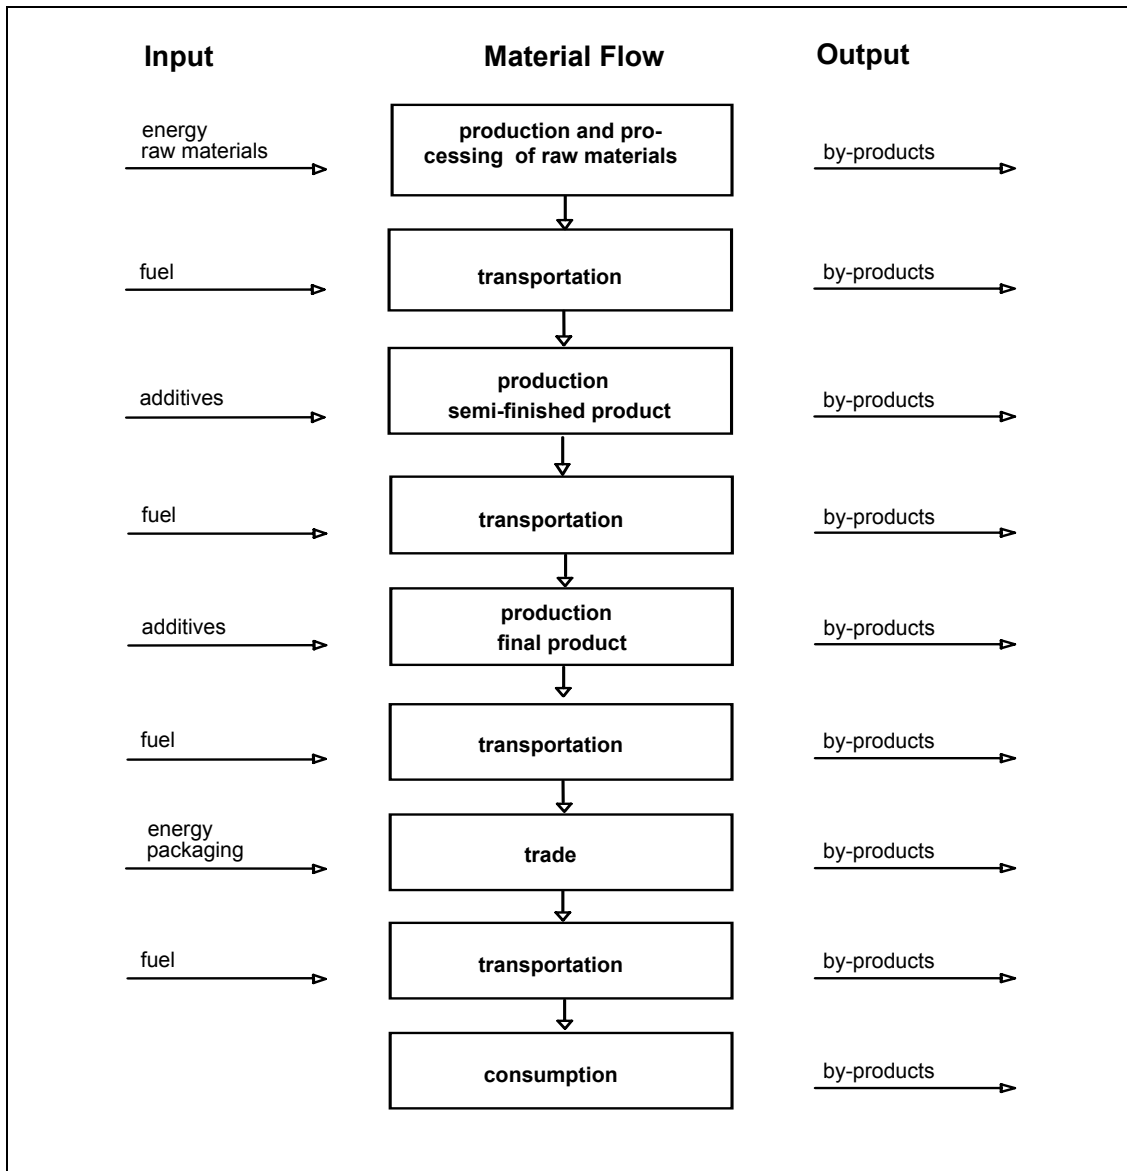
Input

Material Flow

Output

energy
raw materials

production and processing of raw materials

by-products

fuel

transportation

by-products

additives

production
semi-finished product

by-products

fuel

transportation

by-products

additives

production
final product

by-products

fuel

transportation

by-products

energy
packaging

trade

by-products

fuel

transportation

by-products

consumption

by-products